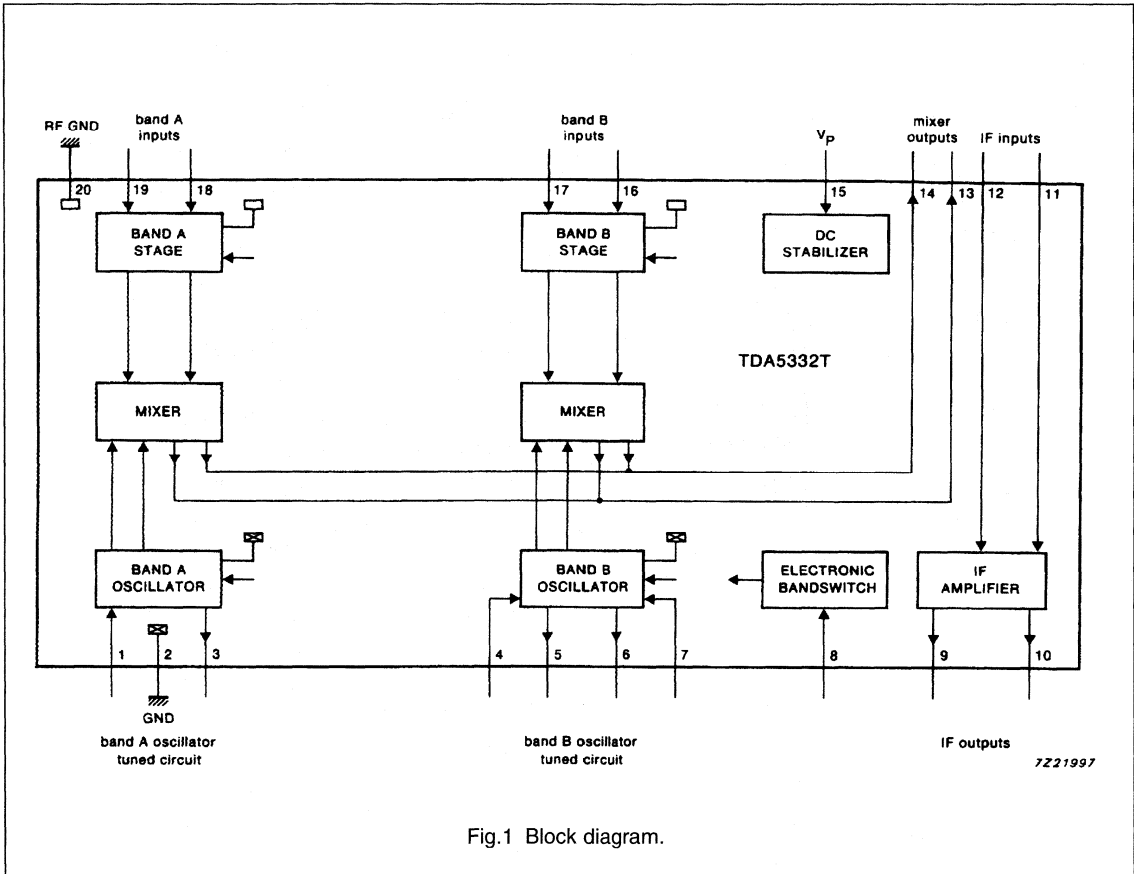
RF GND

band A inputs

band B inputs

$V_P$

mixer outputs

IF inputs

20

19

18

17

16

15

14

13

12

11

BAND A STAGE

BAND B STAGE

DC STABILIZER

TDA5332T

MIXER

MIXER

BAND A OSCILLATOR

BAND B OSCILLATOR

ELECTRONIC BANDSWITCH

IF AMPLIFIER

1

2

3

4

5

6

7

8

9

10

GND

band A oscillator tuned circuit

band B oscillator tuned circuit

IF outputs

7Z21997

Fig.1 Block diagram.